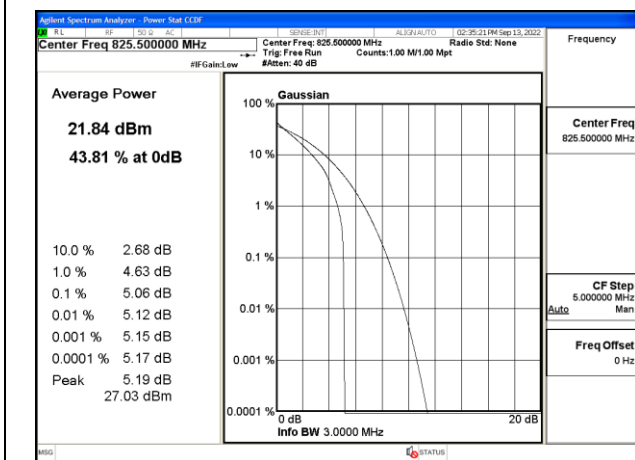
Agilent Spectrum Analyzer - Power Stat CCDF

RL RF 50 Ω AC SENSE:INT ALIGN AUTO 02:35:21 PM Sep 13, 2022

Center Freq 825.500000 MHz

#IFGain:Low

Center Freq: 825.500000 MHz
Trig: Free Run
#Atten: 40 dB

Counts:1.00 M/1.00 Mpt

Radio Std: None

Frequency

Average Power

21.84 dBm

43.81 % at 0dB

| | |
|---|---|
| 10.0 % | 2.68 dB |
| 1.0 % | 4.63 dB |
| 0.1 % | 5.06 dB |
| 0.01 % | 5.12 dB |
| 0.001 % | 5.15 dB |
| 0.0001 % | 5.17 dB |
| Peak | 5.19 dB 27.03 dBm |

Gaussian

100 %

10 %

1 %

0.1 %

0.01 %

0.001 %

0.0001 %

0 dB

20 dB

Info BW 3.0000 MHz

Center Freq
825.500000 MHz

CF Step
5.000000 MHz
Auto Man

Freq Offset
0 Hz

MSG

STATUS